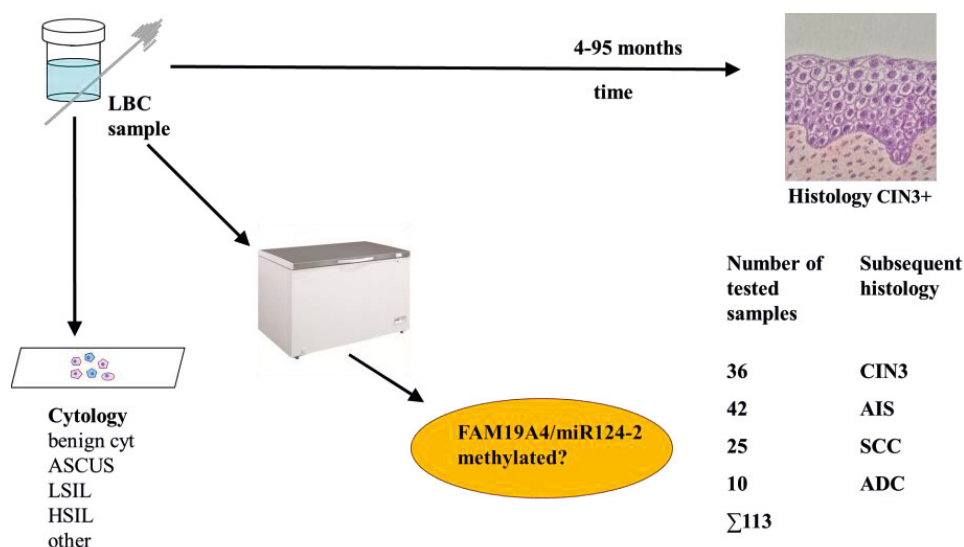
4-95 months

time

LBC sample

Histology CIN3+

| Number of tested samples | Subsequent histology |
|---|---|
| 36 | CIN3 |
| 42 | AIS |
| 25 | SCC |
| 10 | ADC |
| $\sum$113 | |

Cytology
benign cyt
ASCUS
LSIL
HSIL
other

FAM19A4/miR124-2 methylated?